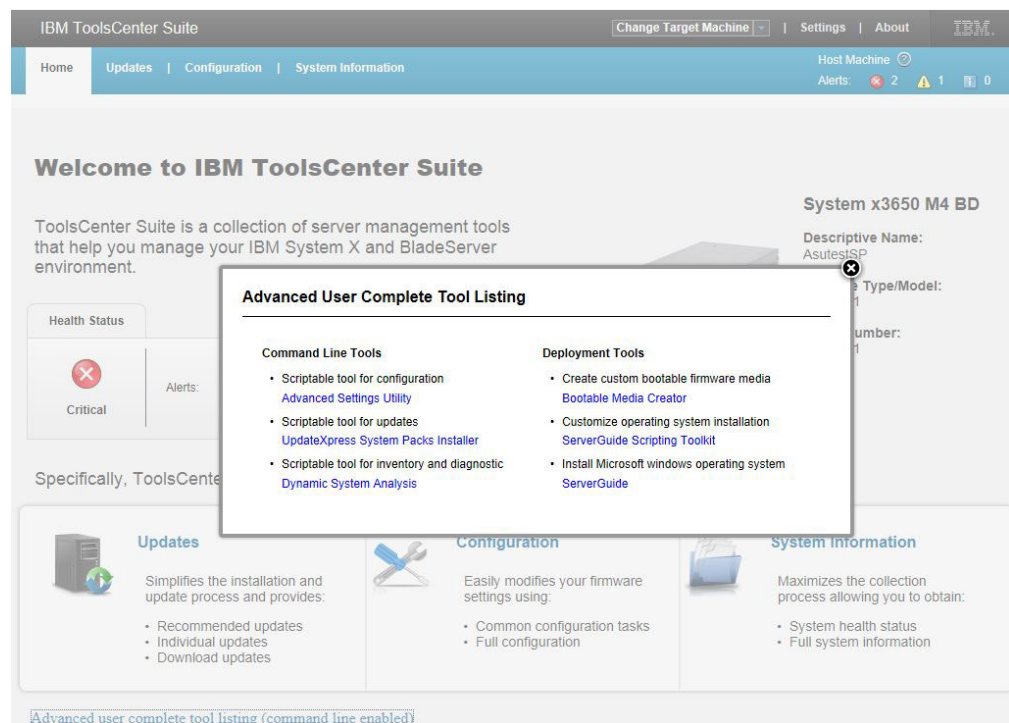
IBM ToolsCenter Suite

Change Target Machine | Settings | About IBM.

Home Updates | Configuration | System Information

Host Machine
Alerts: 2 1 0

Welcome to IBM ToolsCenter Suite

ToolsCenter Suite is a collection of server management tools that help you manage your IBM System X and BladeServer environment.

System x3650 M4 BD

Descriptive Name:
AsutestSP
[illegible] Type/Model:
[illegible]1
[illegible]umber:
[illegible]1

Health Status

Critical

Alerts:

Advanced User Complete Tool Listing

Command Line Tools

• Scriptable tool for configuration
Advanced Settings Utility
• Scriptable tool for updates
UpdateXpress System Packs Installer
• Scriptable tool for inventory and diagnostic
Dynamic System Analysis

Deployment Tools

• Create custom bootable firmware media
Bootable Media Creator
• Customize operating system installation
ServerGuide Scripting Toolkit
• Install Microsoft windows operating system
ServerGuide

Specifically, ToolsCente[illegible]

Updates

Simplifies the installation and update process and provides:

• Recommended updates
• Individual updates
• Download updates

Configuration

Easily modifies your firmware settings using:

• Common configuration tasks
• Full configuration

System Information

Maximizes the collection process allowing you to obtain:

• System health status
• Full system information

Advanced user complete tool listing (command line enabled)